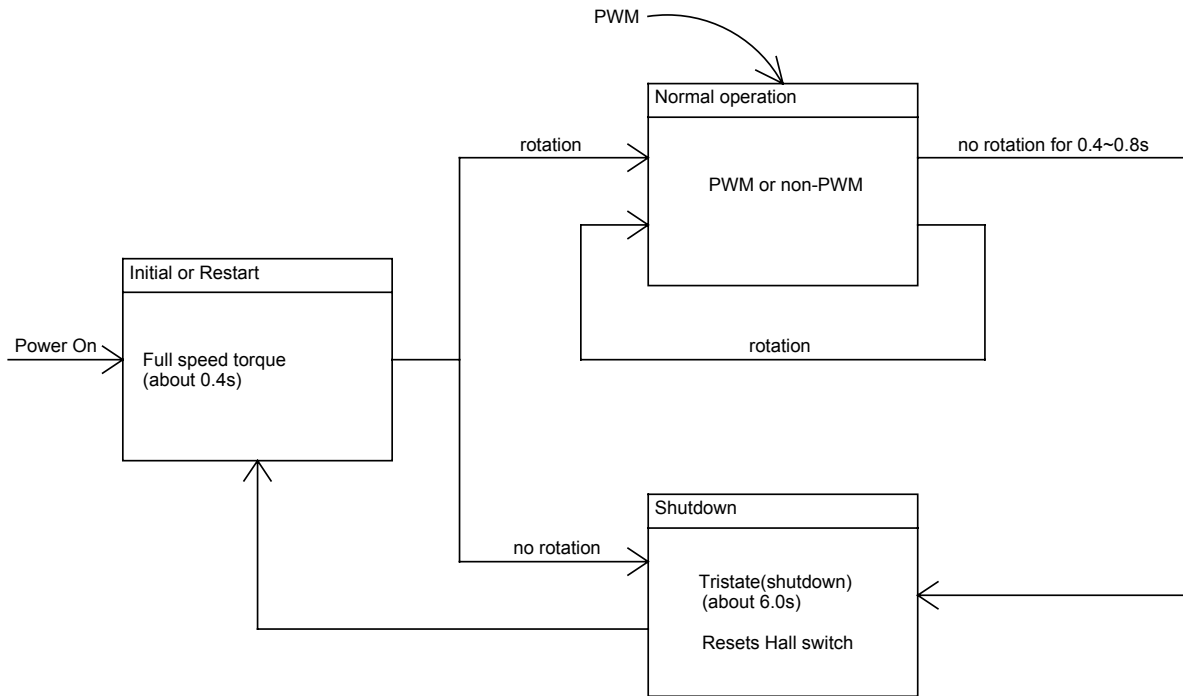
PWM

Normal operation

rotation

no rotation for 0.4~0.8s

PWM or non-PWM

Initial or Restart

rotation

Power On

Full speed torque
(about 0.4s)

Shutdown

no rotation

Tristate(shutdown)
(about 6.0s)

Resets Hall switch